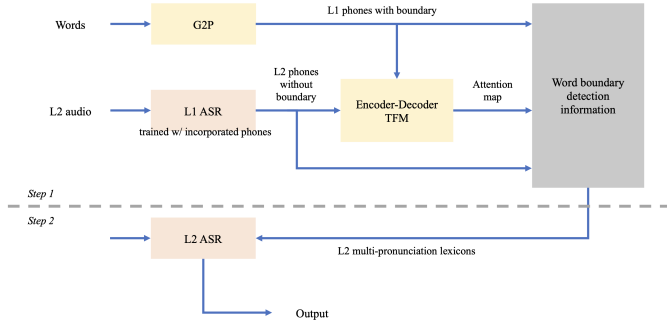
Words

G2P

L1 phones with boundary

L2 audio

L1 ASR

trained w/ incorporated phones

L2 phones without boundary

Encoder-Decoder TFM

Attention map

Word boundary detection information

Step 1

Step 2

L2 ASR

L2 multi-pronunciation lexicons

Output